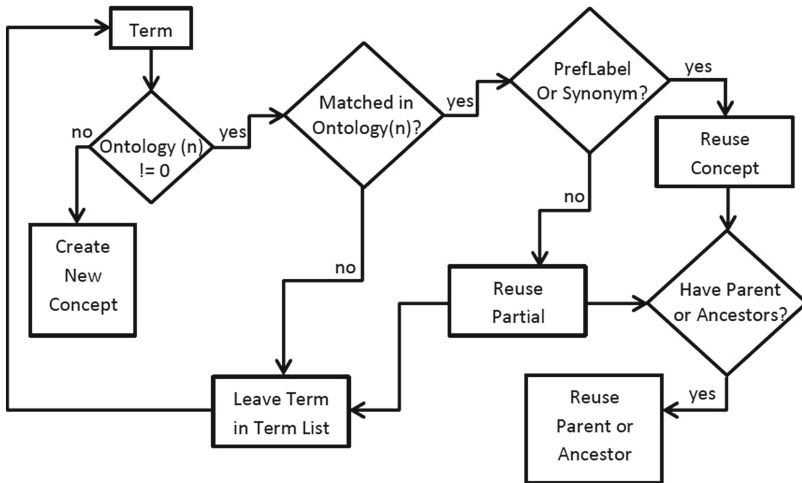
Term

Ontology (n) != 0

no

yes

Create New Concept

Matched in Ontology(n)?

yes

no

PrefLabel Or Synonym?

yes

no

Reuse Concept

Reuse Partial

Have Parent or Ancestors?

yes

Reuse Parent or Ancestor

Leave Term in Term List